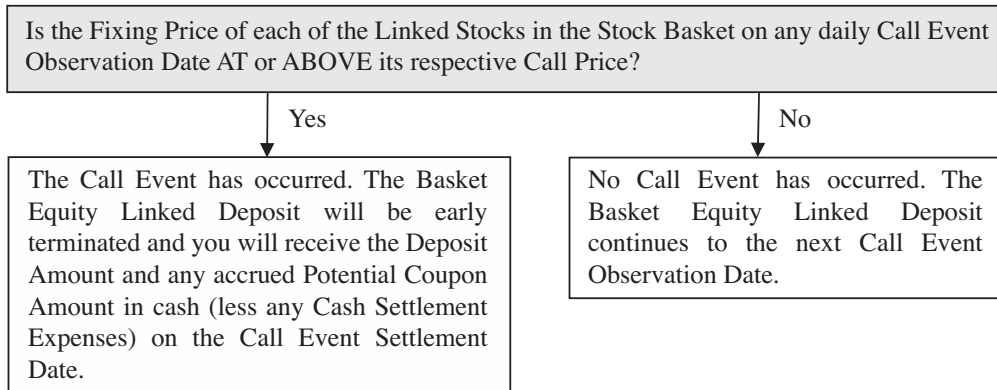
Is the Fixing Price of each of the Linked Stocks in the Stock Basket on any daily Call Event Observation Date AT or ABOVE its respective Call Price?

Yes

No

The Call Event has occurred. The Basket Equity Linked Deposit will be early terminated and you will receive the Deposit Amount and any accrued Potential Coupon Amount in cash (less any Cash Settlement Expenses) on the Call Event Settlement Date.

No Call Event has occurred. The Basket Equity Linked Deposit continues to the next Call Event Observation Date.